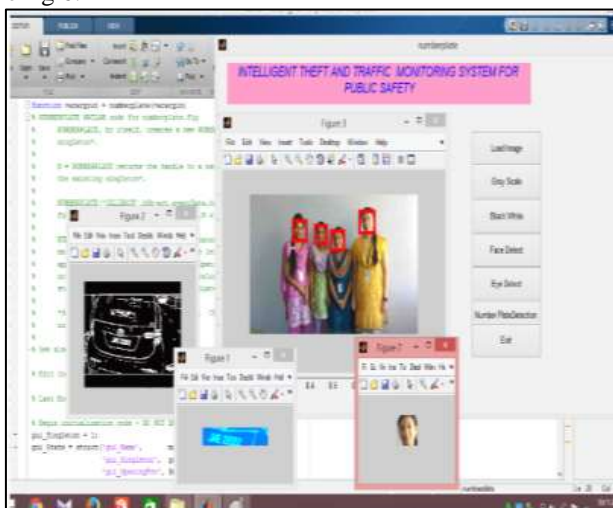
numberplate

INTELLIGENT THEFT AND TRAFFIC MONITORING SYSTEM FOR PUBLIC SAFETY

Figure 3

File Edit View Insert Tools Desktop Window Help

Load Image

Gray Scale

Black White

Face Detect

Eye Detect

Number PlateDetection

Exit

Figure 2

Figure 1

Figure 7

function varargout = numberplate(varargin)

% NUMBERPLATE MATLAB code for numberplate.fig

% NUMBERPLATE, by itself, creates a new NUMBERPLATE or raises the existing singleton*.

% H = NUMBERPLATE returns the handle to a new NUMBERPLATE or the handle to the existing singleton*.

% Begin initialization code - DO NOT EDIT

gui_Singleton = 1;

gui_State = struct('gui_Name', mfilename, ...

'gui_Singleton', gui_Singleton, ...

'gui_OpeningFcn', @numberplate_OpeningFcn, ...

numberplate